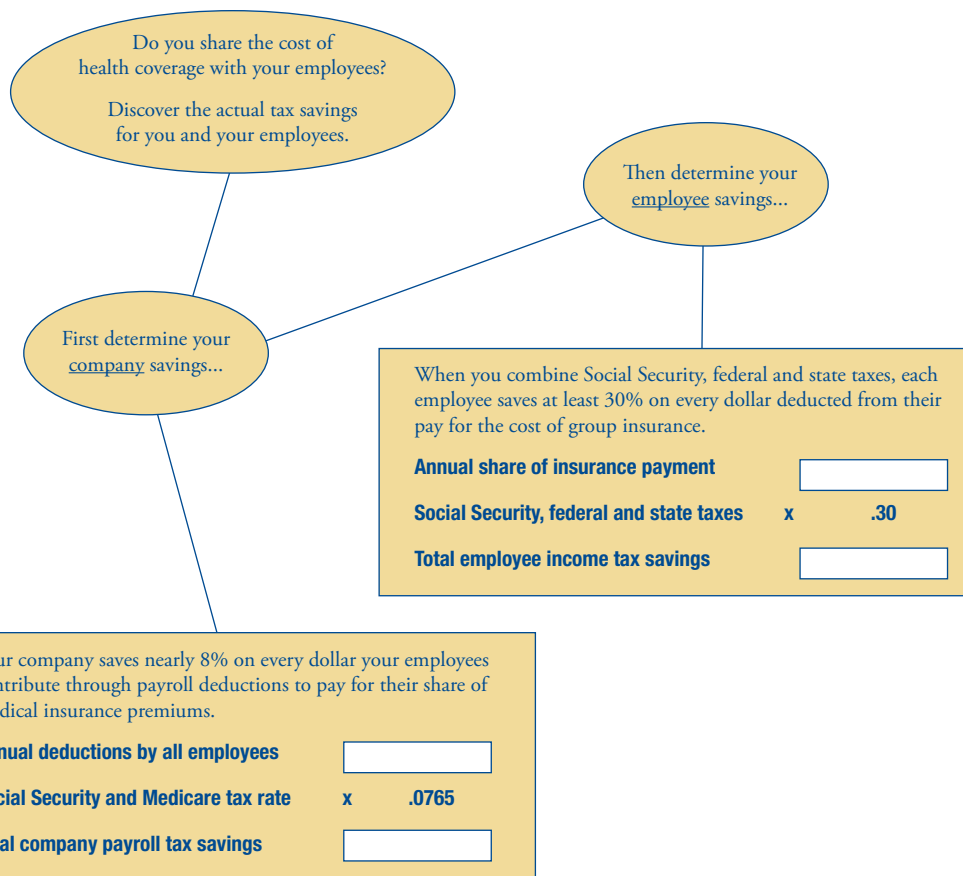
Do you share the cost of health coverage with your employees?

Discover the actual tax savings for you and your employees.

Then determine your employee savings...

First determine your company savings...

When you combine Social Security, federal and state taxes, each employee saves at least 30% on every dollar deducted from their pay for the cost of group insurance.

**Annual share of insurance payment**

**Social Security, federal and state taxes** x .30

**Total employee income tax savings**

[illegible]ur company saves nearly 8% on every dollar your employees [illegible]tribute through payroll deductions to pay for their share of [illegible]dical insurance premiums.

**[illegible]nual deductions by all employees**

**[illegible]cial Security and Medicare tax rate** x .0765

**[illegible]al company payroll tax savings**